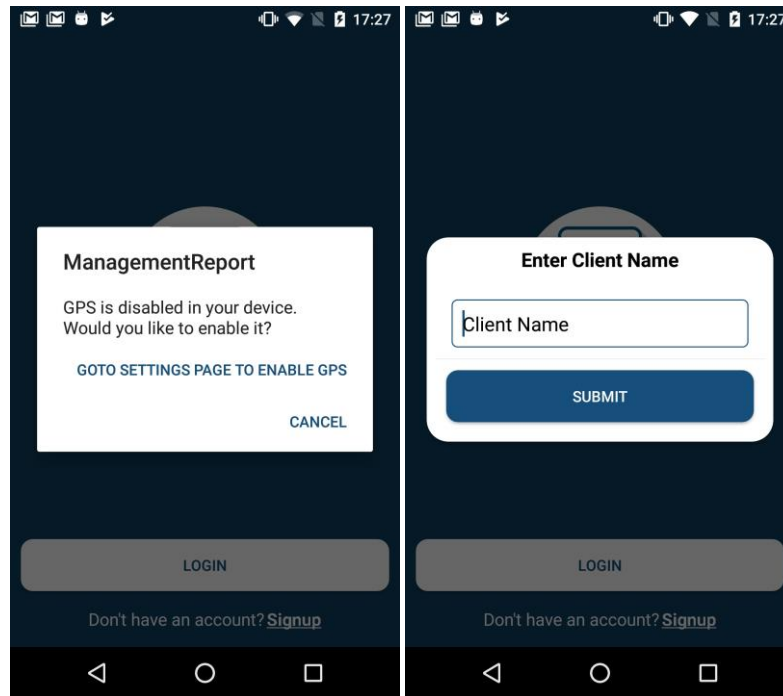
17:27

ManagementReport

GPS is disabled in your device. Would you like to enable it?

GOTO SETTINGS PAGE TO ENABLE GPS

CANCEL

LOGIN

Don't have an account? Signup

17:27

Enter Client Name

Client Name

SUBMIT

LOGIN

Don't have an account? Signup